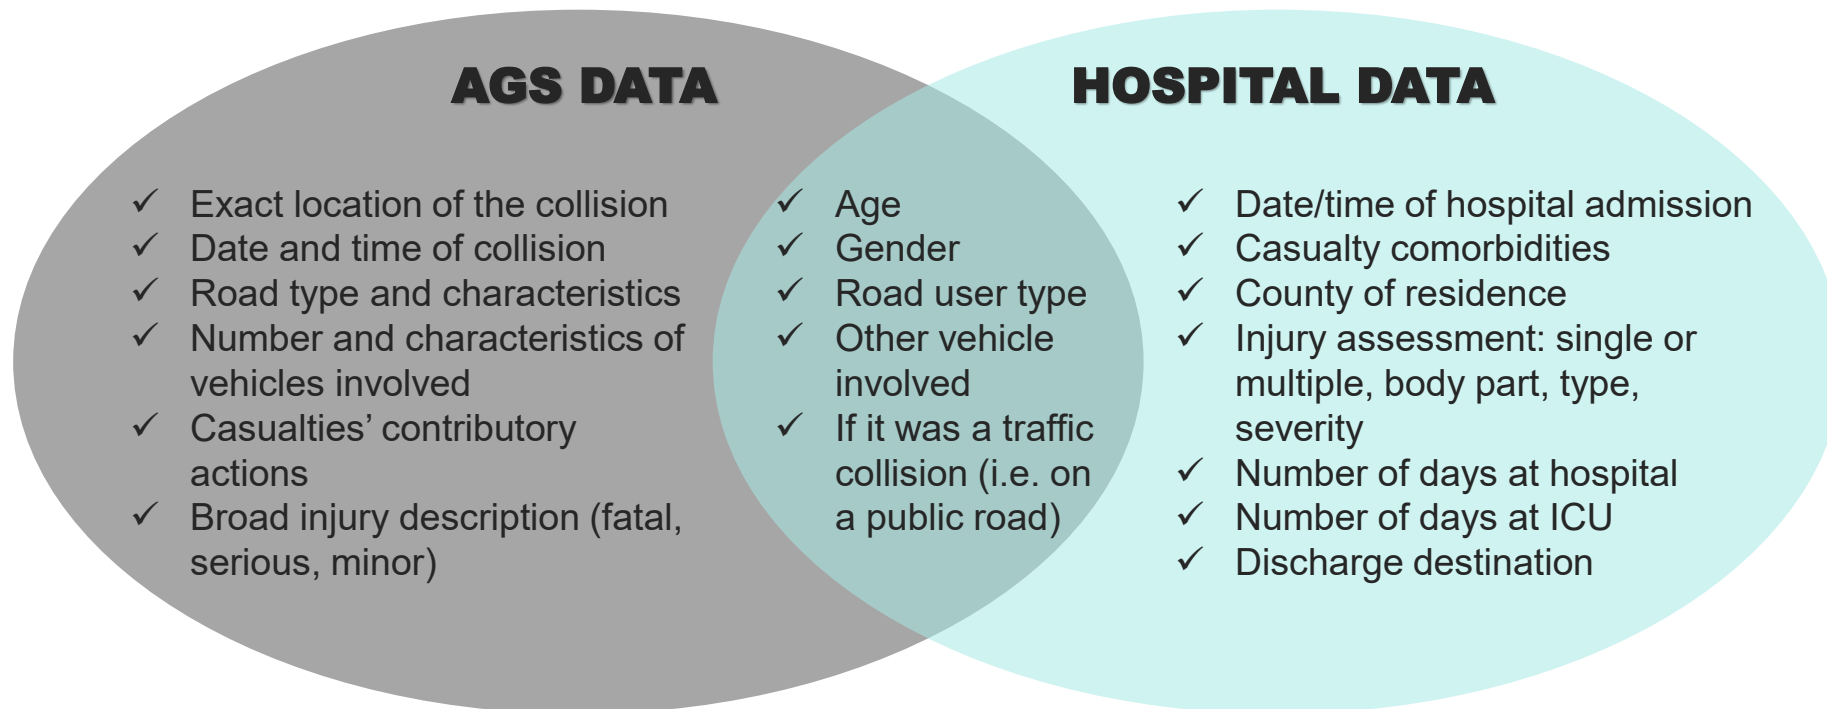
AGS DATA

HOSPITAL DATA

✓ Exact location of the collision
✓ Date and time of collision
✓ Road type and characteristics
✓ Number and characteristics of vehicles involved
✓ Casualties' contributory actions
✓ Broad injury description (fatal, serious, minor)

✓ Age
✓ Gender
✓ Road user type
✓ Other vehicle involved
✓ If it was a traffic collision (i.e. on a public road)

✓ Date/time of hospital admission
✓ Casualty comorbidities
✓ County of residence
✓ Injury assessment: single or multiple, body part, type, severity
✓ Number of days at hospital
✓ Number of days at ICU
✓ Discharge destination